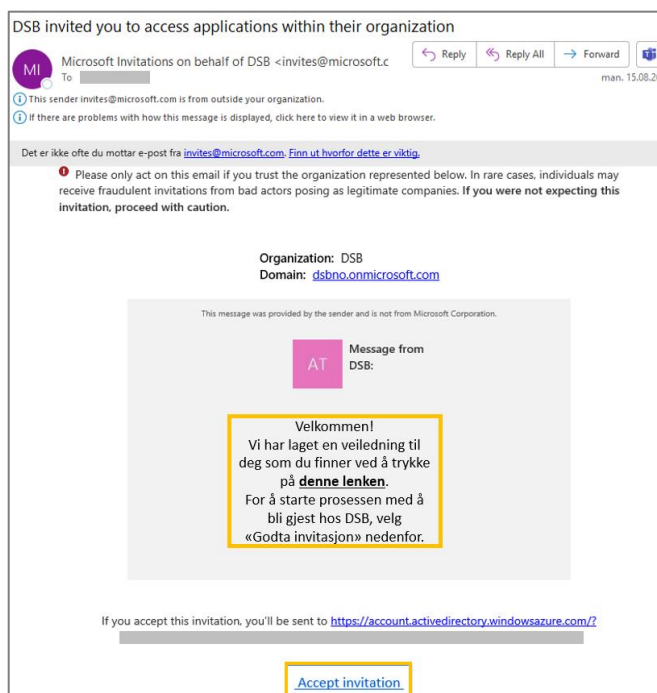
DSB invited you to access applications within their organization

MI

Microsoft Invitations on behalf of DSB <invites@microsoft.c
To

Reply
Reply All
Forward

man. 15.08.2

This sender invites@microsoft.com is from outside your organization.
If there are problems with how this message is displayed, click here to view it in a web browser.

Det er ikke ofte du mottar e-post fra invites@microsoft.com. Finn ut hvorfor dette er viktig.

Please only act on this email if you trust the organization represented below. In rare cases, individuals may receive fraudulent invitations from bad actors posing as legitimate companies. **If you were not expecting this invitation, proceed with caution.**

**Organization:** DSB
**Domain:** dsbno.onmicrosoft.com

This message was provided by the sender and is not from Microsoft Corporation.

AT

Message from DSB:

Velkommen!
Vi har laget en veiledning til deg som du finner ved å trykke på **denne lenken**.
For å starte prosessen med å bli gjest hos DSB, velg «Godta invitasjon» nedenfor.

If you accept this invitation, you'll be sent to https://account.activedirectory.windowsazure.com/?

Accept invitation